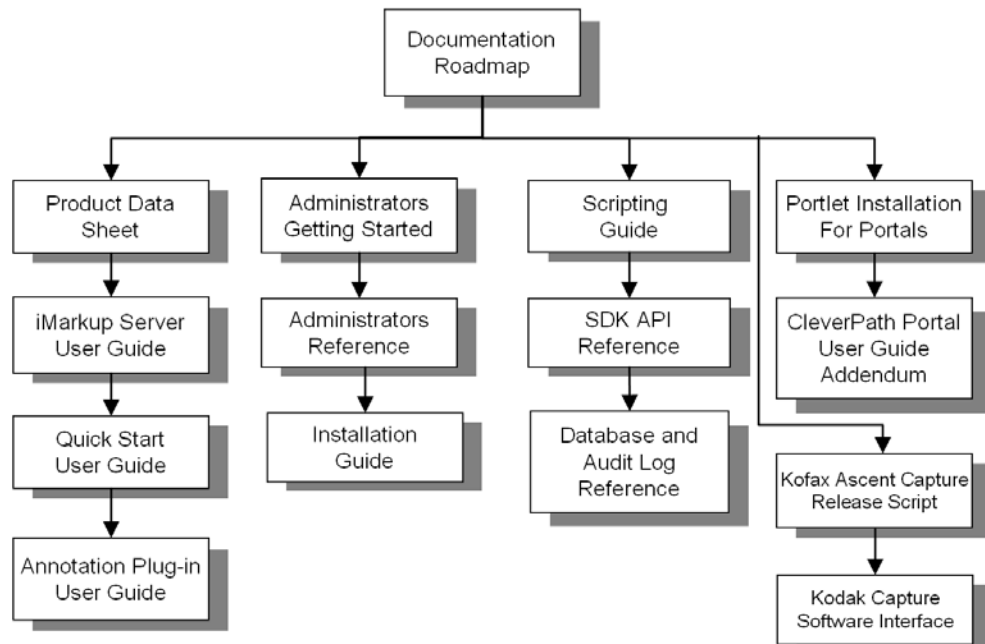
Documentation Roadmap

Product Data Sheet

iMarkup Server User Guide

Quick Start User Guide

Annotation Plug-in User Guide

Administrators Getting Started

Administrators Reference

Installation Guide

Scripting Guide

SDK API Reference

Database and Audit Log Reference

Portlet Installation For Portals

CleverPath Portal User Guide Addendum

Kofax Ascent Capture Release Script

Kodak Capture Software Interface